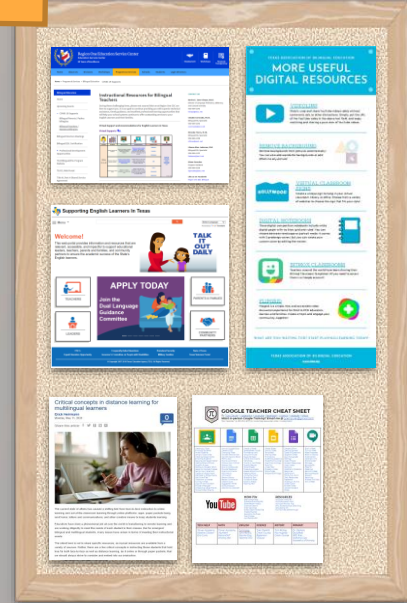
Region One Education Service Center

Instructional Resources for Bilingual Teachers

Supporting English Learners in Texas

Welcome!

TALK IT OUT DAILY

APPLY TODAY

Join the Dual Language Guidance Committee

MORE USEFUL DIGITAL RESOURCES

VOCAROO

REMOVE BACKGROUND

VIRTUAL CLASSROOM GAME

DIGITAL NOTEBOOKS

BITMOJI CLASSROOM

PADLET

Critical concepts in distance learning for multilingual learners

GOOGLE TEACHER CHEAT SHEET

YouTube